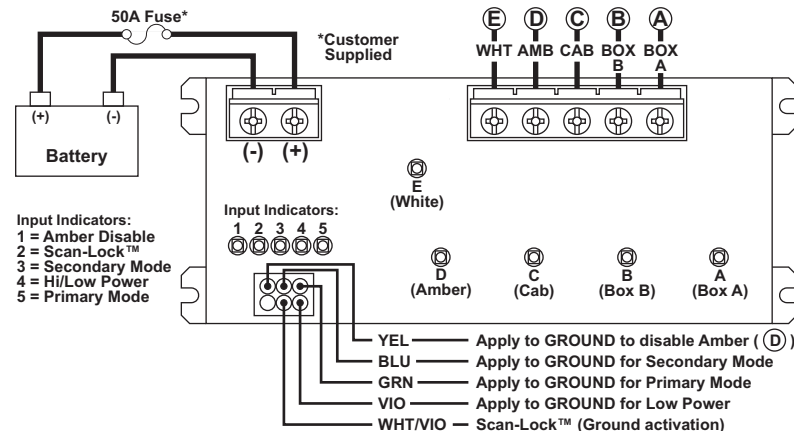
50A Fuse*

*Customer Supplied

E D C B A

WHT AMB CAB BOX B BOX A

(+) (-)

Battery

(-) (+)

E (White)

Input Indicators:
1 = Amber Disable
2 = Scan-Lock™
3 = Secondary Mode
4 = Hi/Low Power
5 = Primary Mode

Input Indicators:
1 2 3 4 5

D (Amber)

C (Cab)

B (Box B)

A (Box A)

YEL — Apply to GROUND to disable Amber ( D )
BLU — Apply to GROUND for Secondary Mode
GRN — Apply to GROUND for Primary Mode
VIO — Apply to GROUND for Low Power
WHT/VIO — Scan-Lock™ (Ground activation)